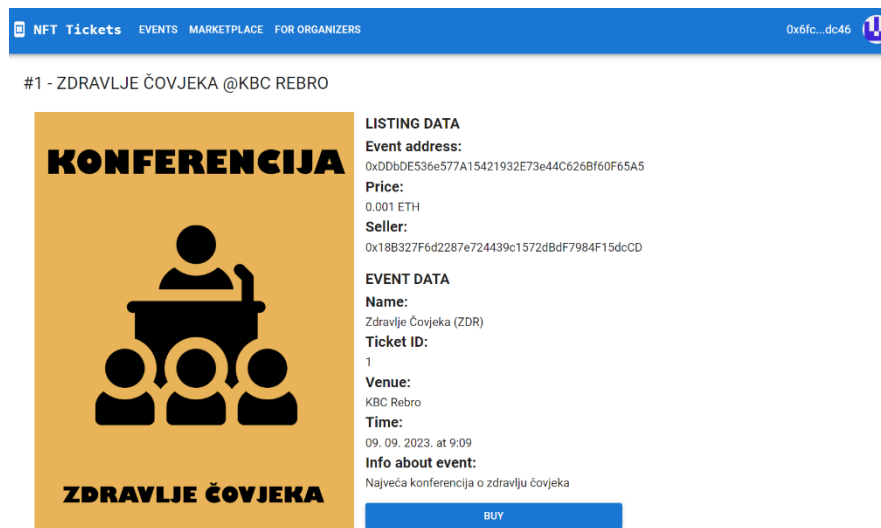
NFT Tickets EVENTS MARKETPLACE FOR ORGANIZERS 0x6fc...dc46

#1 - ZDRAVLJE ČOVJEKA @KBC REBRO

KONFERENCIJA

ZDRAVLJE ČOVJEKA

LISTING DATA

Event address:
0xDDbDE536e577A15421932E73e44C626Bf60F65A5

Price:
0.001 ETH

Seller:
0x18B327F6d2287e724439c1572dBdF7984F15dcCD

EVENT DATA

Name:
Zdravlje Čovjeka (ZDR)

Ticket ID:
1

Venue:
KBC Rebro

Time:
09. 09. 2023. at 9:09

Info about event:
Najveća konferencija o zdravlju čovjeka

BUY